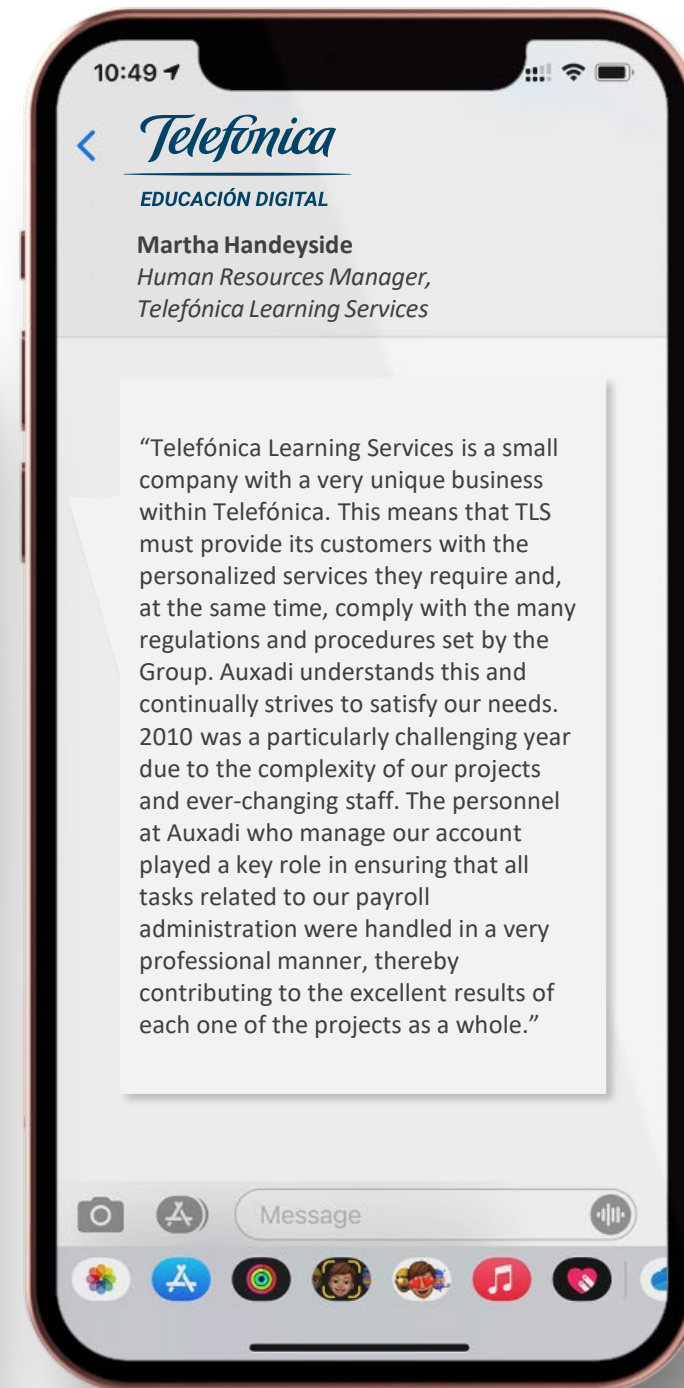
10:49

Telefónica
EDUCACIÓN DIGITAL

Martha Handeyside
Human Resources Manager, Telefónica Learning Services

“Telefónica Learning Services is a small company with a very unique business within Telefónica. This means that TLS must provide its customers with the personalized services they require and, at the same time, comply with the many regulations and procedures set by the Group. Auxadi understands this and continually strives to satisfy our needs. 2010 was a particularly challenging year due to the complexity of our projects and ever-changing staff. The personnel at Auxadi who manage our account played a key role in ensuring that all tasks related to our payroll administration were handled in a very professional manner, thereby contributing to the excellent results of each one of the projects as a whole.”

Message